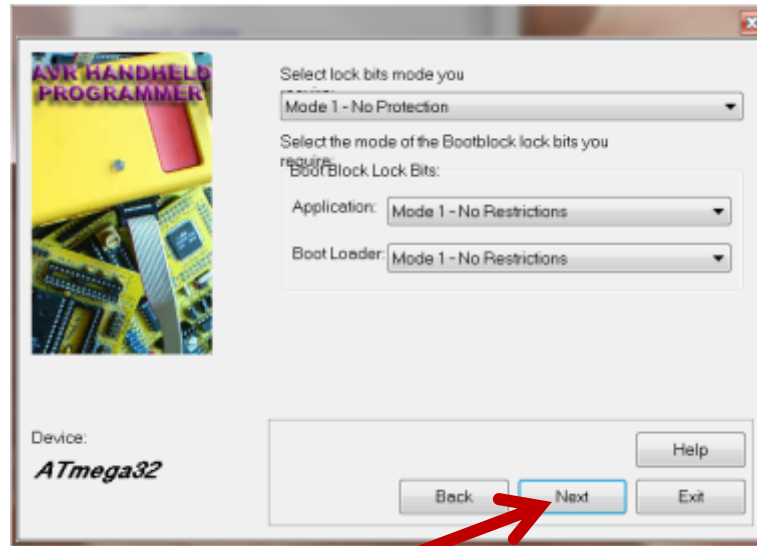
AVR HANDHELD PROGRAMMER

Select lock bits mode you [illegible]

Mode 1 - No Protection

Select the mode of the Bootblock lock bits you require:

Boot Block Lock Bits:

Application: Mode 1 - No Restrictions

Boot Loader: Mode 1 - No Restrictions

Device:

ATmega32

Help

Back

Next

Exit